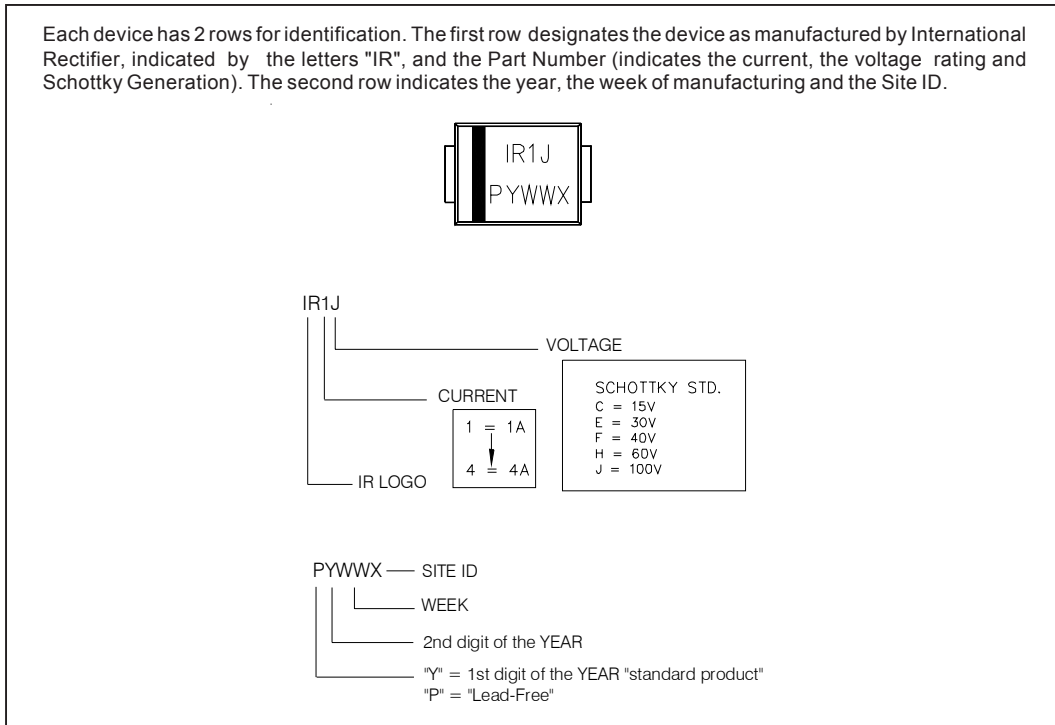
Each device has 2 rows for identification. The first row designates the device as manufactured by International Rectifier, indicated by the letters "IR", and the Part Number (indicates the current, the voltage rating and Schottky Generation). The second row indicates the year, the week of manufacturing and the Site ID.

IR1J
PYWWX

IR1J

VOLTAGE

CURRENT

1 = 1A
4 = 4A

SCHOTTKY STD.
C = 15V
E = 30V
F = 40V
H = 60V
J = 100V

IR LOGO

PYWWX — SITE ID

WEEK

2nd digit of the YEAR

"Y" = 1st digit of the YEAR "standard product"
"P" = "Lead-Free"